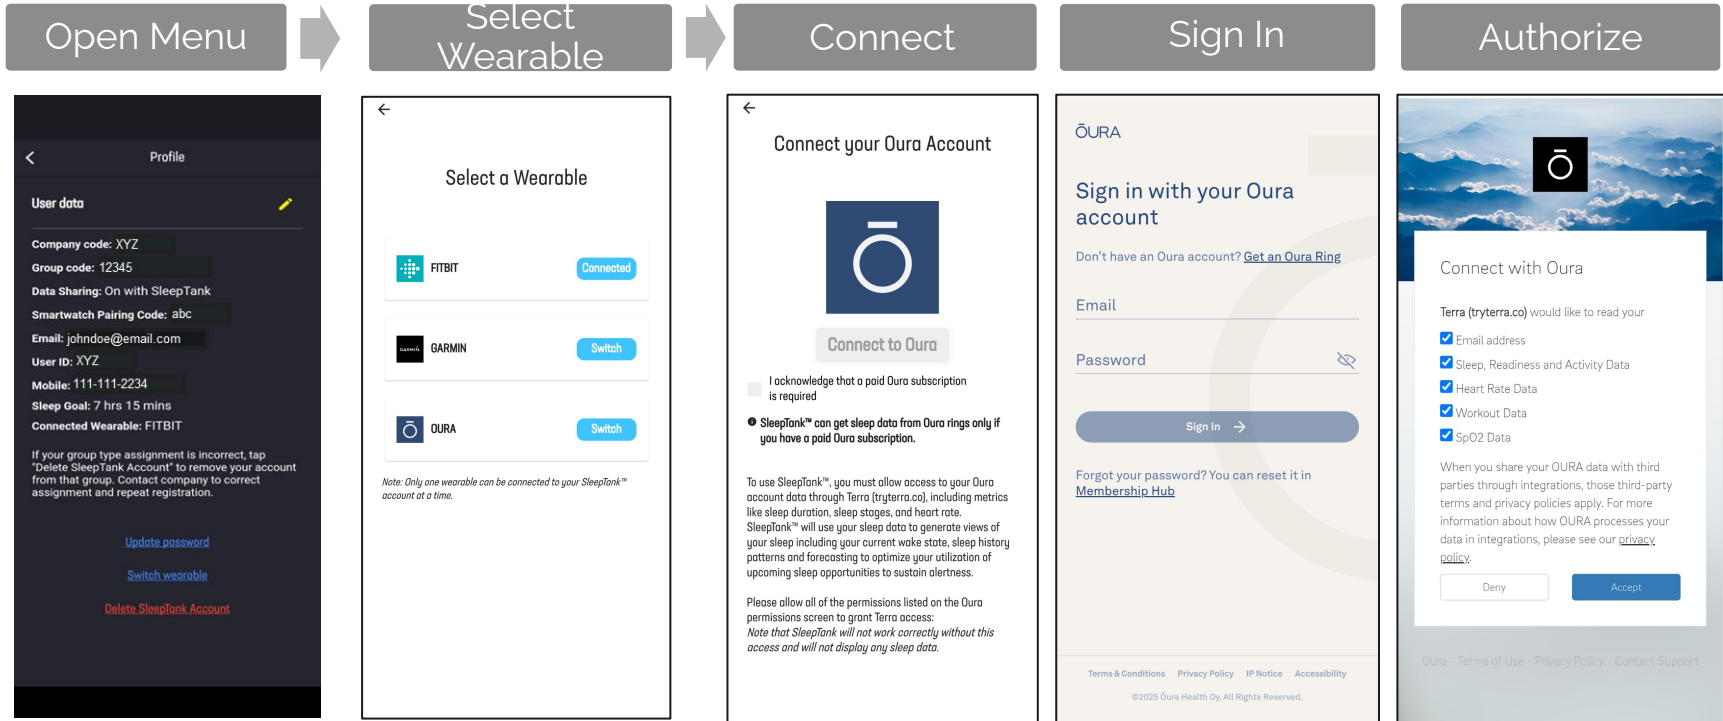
Open Menu

Select Wearable

Connect

Sign In

Authorize

Profile

User data

Company code: XYZ
Group code: 12345
Data Sharing: On with SleepTank
Smartwatch Pairing Code: abc
Email: johndoe@email.com
User ID: XYZ
Mobile: 111-111-2234
Sleep Goal: 7 hrs 15 mins
Connected Wearable: FITBIT

If your group type assignment is incorrect, tap "Delete SleepTank Account" to remove your account from that group. Contact company to correct assignment and repeat registration.

Update password

Switch wearable

Delete SleepTank Account

Select a Wearable

FITBIT Connected

GARMIN Switch

OURA Switch

Note: Only one wearable can be connected to your SleepTank™ account at a time.

Connect your Oura Account

Connect to Oura

I acknowledge that a paid Oura subscription is required

SleepTank™ can get sleep data from Oura rings only if you have a paid Oura subscription.

To use SleepTank™, you must allow access to your Oura account data through Terra (tryterra.co), including metrics like sleep duration, sleep stages, and heart rate. SleepTank™ will use your sleep data to generate views of your sleep including your current wake state, sleep history patterns and forecasting to optimize your utilization of upcoming sleep opportunities to sustain alertness.

Please allow all of the permissions listed on the Oura permissions screen to grant Terra access:
Note that SleepTank will not work correctly without this access and will not display any sleep data.

ŌURA

Sign in with your Oura account

Don't have an Oura account? Get an Oura Ring

Email

Password

Sign In

Forgot your password? You can reset it in Membership Hub

Terms & Conditions Privacy Policy IP Notice Accessibility

©2025 Ōura Health Oy. All Rights Reserved.

Connect with Oura

Terra (tryterra.co) would like to read your

Email address
Sleep, Readiness and Activity Data
Heart Rate Data
Workout Data
SpO2 Data

When you share your OURA data with third parties through integrations, those third-party terms and privacy policies apply. For more information about how OURA processes your data in integrations, please see our privacy policy.

Deny Accept

Oura · Terms of Use · Privacy Policy · Contact Support